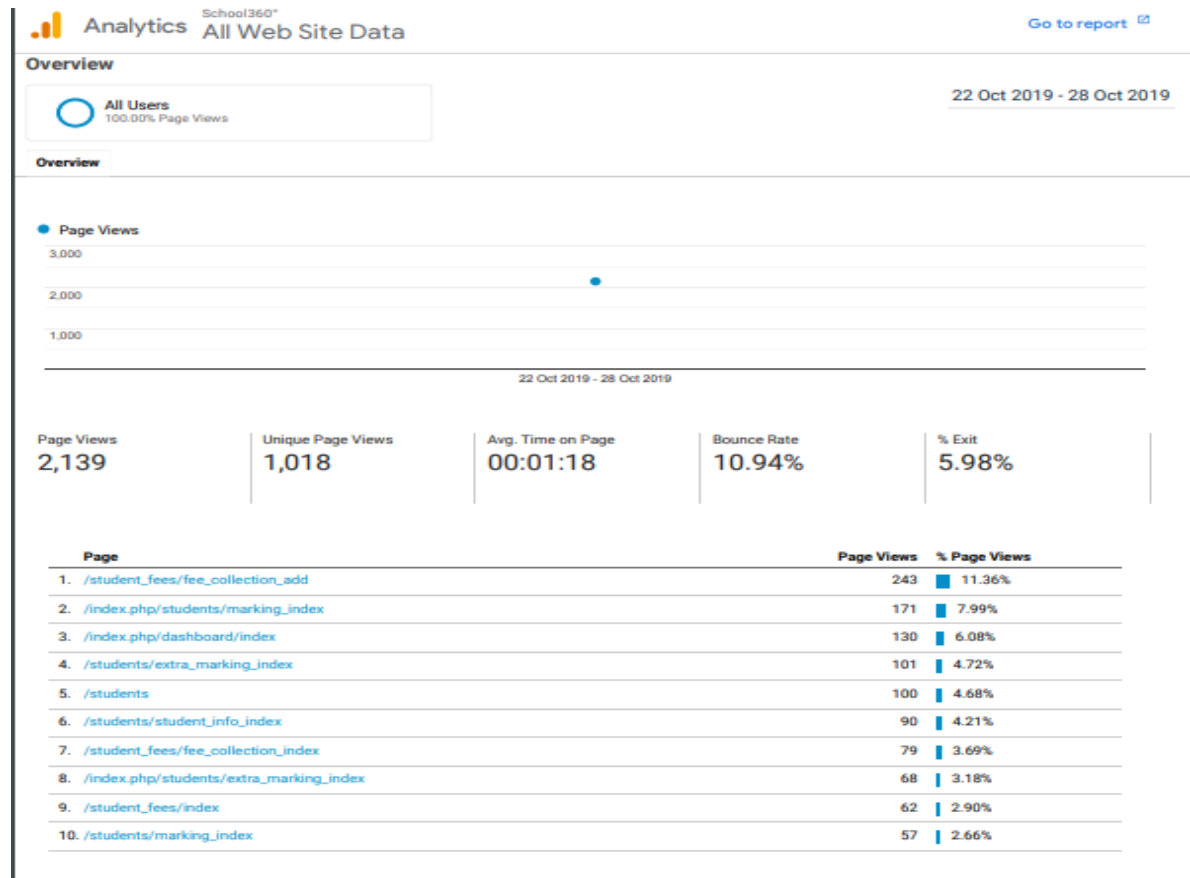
Analytics School360° All Web Site Data

Go to report

Overview

All Users
100.00% Page Views

22 Oct 2019 - 28 Oct 2019

Overview

Page Views

3,000

2,000

1,000

22 Oct 2019 - 28 Oct 2019

| Page Views | Unique Page Views | Avg. Time on Page | Bounce Rate | % Exit |
|---|---|---|---|---|
| 2,139 | 1,018 | 00:01:18 | 10.94% | 5.98% |

| | Page | Page Views | % Page Views |
|---|---|---|---|
| 1. | /student_fees/fee_collection_add | 243 | 11.36% |
| 2. | /index.php/students/marking_index | 171 | 7.99% |
| 3. | /index.php/dashboard/index | 130 | 6.08% |
| 4. | /students/extra_marking_index | 101 | 4.72% |
| 5. | /students | 100 | 4.68% |
| 6. | /students/student_info_index | 90 | 4.21% |
| 7. | /student_fees/fee_collection_index | 79 | 3.69% |
| 8. | /index.php/students/extra_marking_index | 68 | 3.18% |
| 9. | /student_fees/index | 62 | 2.90% |
| 10. | /students/marking_index | 57 | 2.66% |